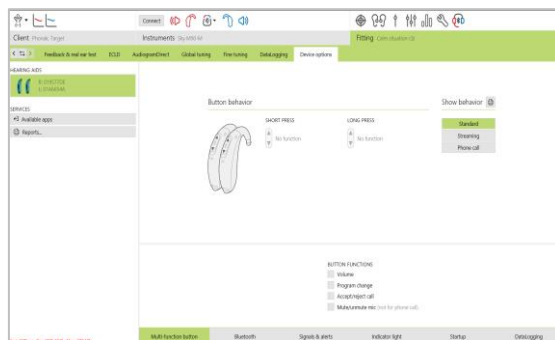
Connect

Client Phonak Target

Instruments Sky M90-RI

Fitting Client situation (3)

Feedback & real ear test | RECD | AudiogramDirect | Global tuning | Fine tuning | DataLogging | Device options

HEARING AIDS

R: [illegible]
L: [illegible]

SERVICES

Available apps

Reports...

Button behavior

SHORT PRESS

No function

LONG PRESS

No function

Show behavior

Standard

Streaming

Phone call

BUTTON FUNCTIONS

Volume

Program change

Accept/reject call

Mute/unmute mic (not for phone call)

Multi-function button | Bluetooth | Signals & alerts | Indicator light | Startup | Datalogging